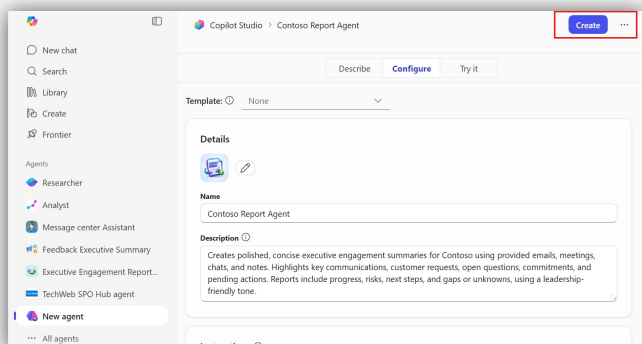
New chat
Search
Library
Create
Frontier

Agents
Researcher
Analyst
Message center Assistant
Feedback Executive Summary
Executive Engagement Report...
TechWeb SPO Hub agent
New agent
All agents

Copilot Studio > Contoso Report Agent

Create ···

Describe Configure Try it

Template: ⓘ None

Details

Name
Contoso Report Agent

Description ⓘ
Creates polished, concise executive engagement summaries for Contoso using provided emails, meetings, chats, and notes. Highlights key communications, customer requests, open questions, commitments, and pending actions. Reports include progress, risks, next steps, and gaps or unknowns, using a leadership-friendly tone.